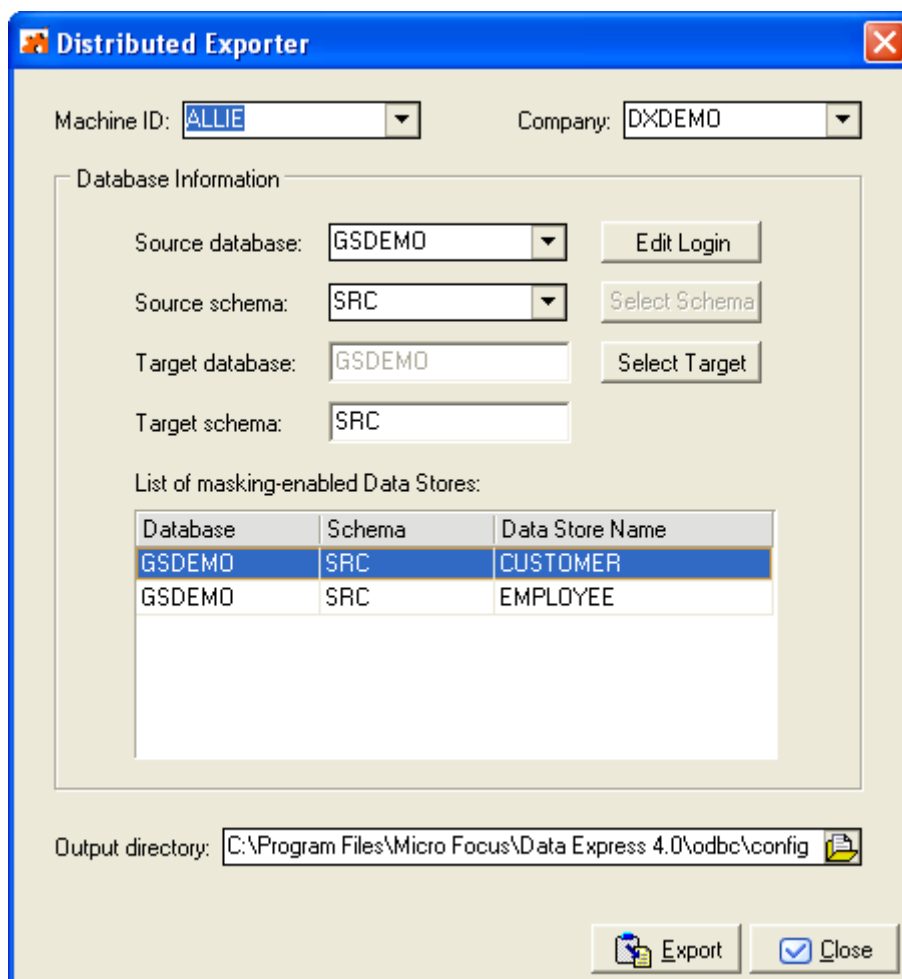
Distributed Exporter

Machine ID: ALLIE

Company: DXDEMO

Database Information

Source database: GSDEMO

Edit Login

Source schema: SRC

Select Schema

Target database: GSDEMO

Select Target

Target schema: SRC

List of masking-enabled Data Stores:

| Database | Schema | Data Store Name |
|---|---|---|
| GSDEMO | SRC | CUSTOMER |
| GSDEMO | SRC | EMPLOYEE |

Output directory: C:\Program Files\Micro Focus\Data Express 4.0\odbc\config

Export

Close